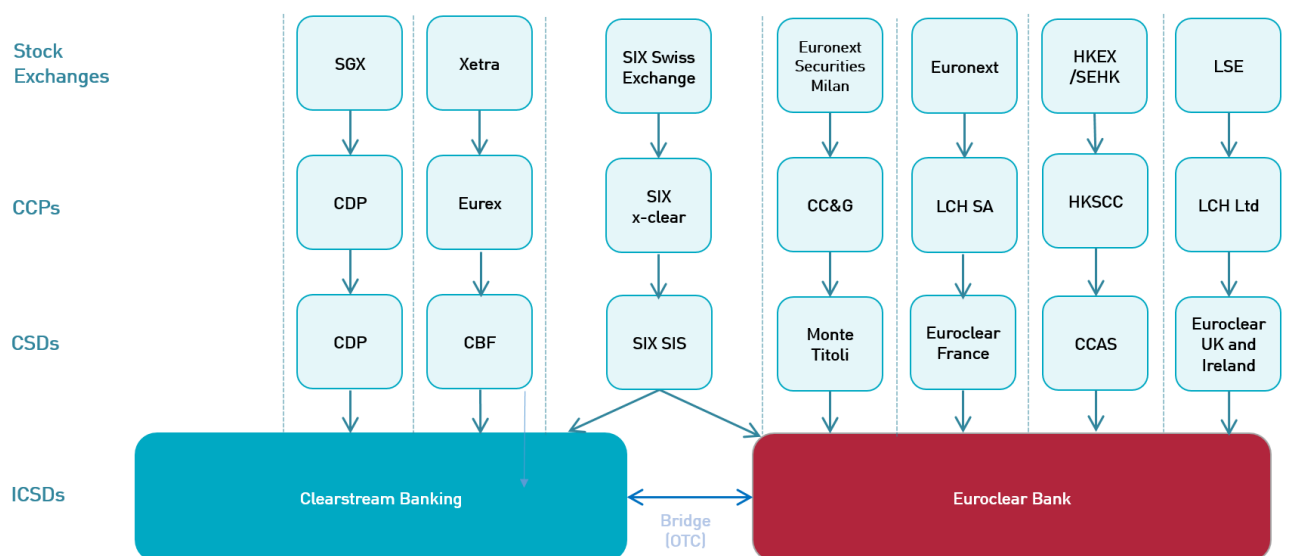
Stock Exchanges

CCPs

CSDs

ICSDs

SGX

CDP

CDP

Xetra

Eurex

CBF

SIX Swiss Exchange

SIX x-clear

SIX SIS

Euronext Securities Milan

CC&G

Monte Titoli

Euronext

LCH SA

Euroclear France

HKEX /SEHK

HKSCC

CCAS

LSE

LCH Ltd

Euroclear UK and Ireland

Clearstream Banking

Bridge (OTC)

Euroclear Bank